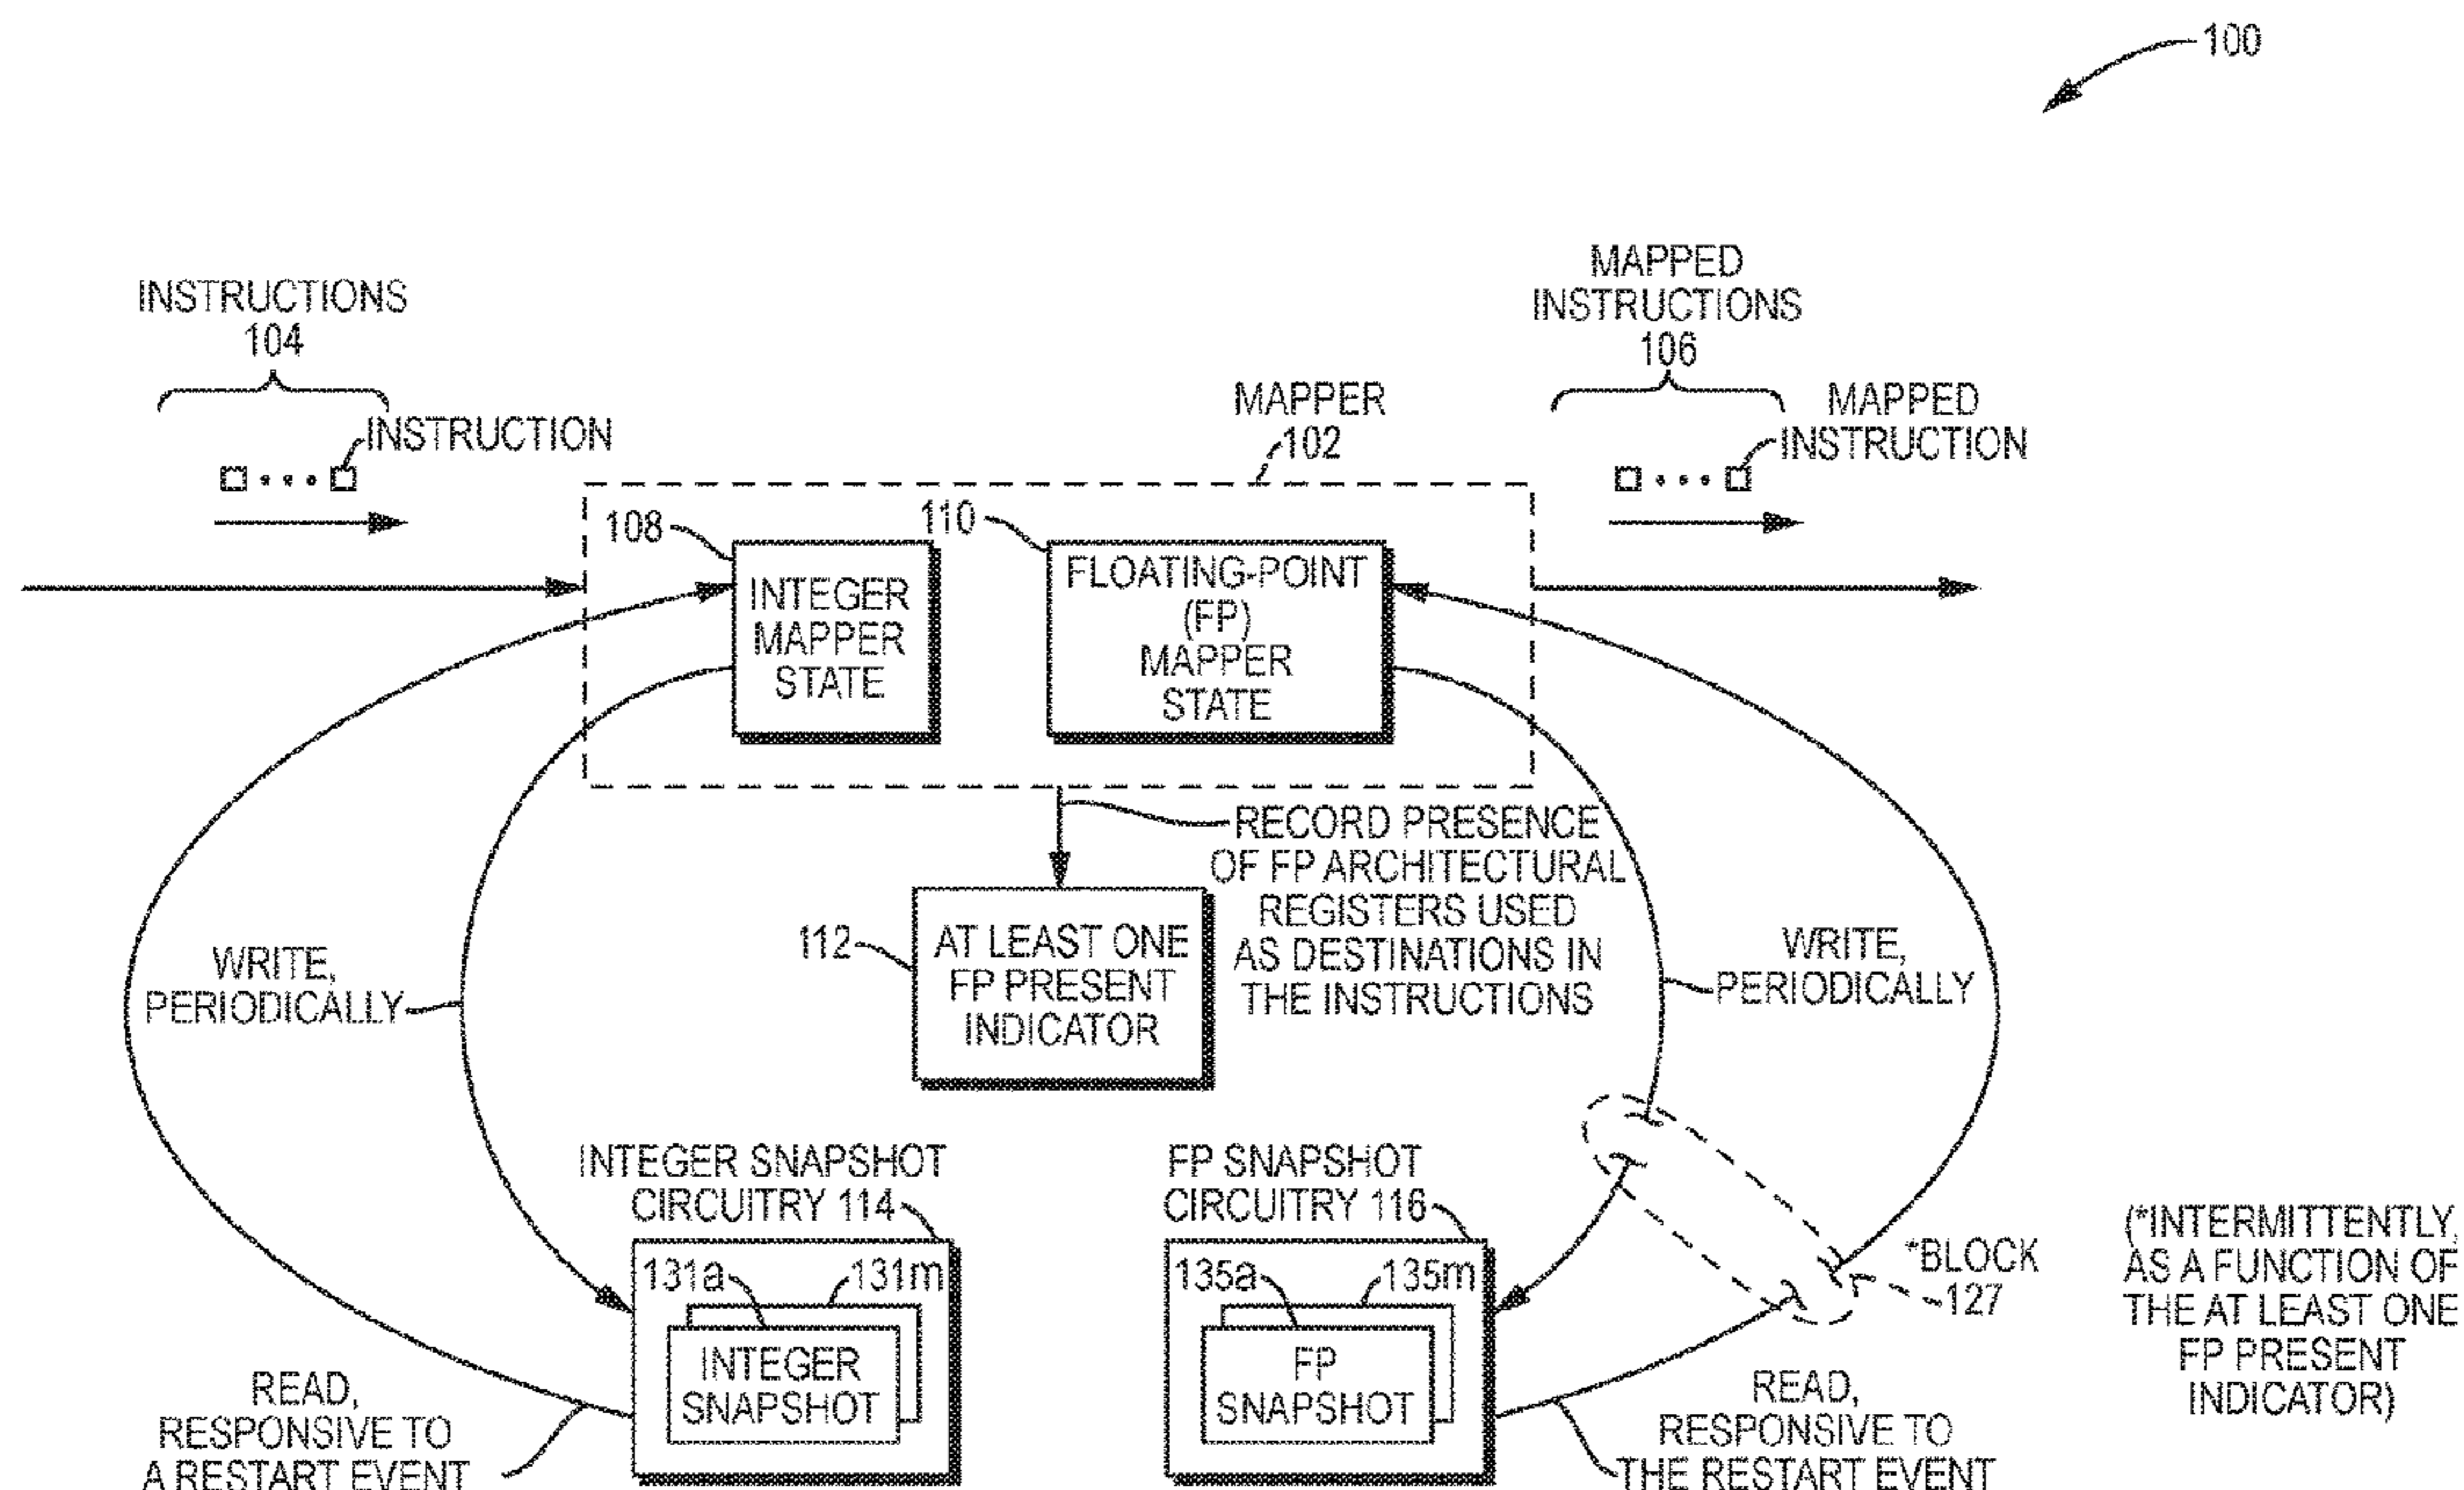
100

INSTRUCTIONS 104

INSTRUCTION

MAPPER 102

MAPPED INSTRUCTIONS 106

MAPPED INSTRUCTION

108

INTEGER MAPPER STATE

110

FLOATING-POINT (FP) MAPPER STATE

RECORD PRESENCE OF FP ARCHITECTURAL REGISTERS USED AS DESTINATIONS IN THE INSTRUCTIONS

112

AT LEAST ONE FP PRESENT INDICATOR

WRITE, PERIODICALLY

WRITE, PERIODICALLY

INTEGER SNAPSHOT CIRCUITRY 114

131a

131m

INTEGER SNAPSHOT

FP SNAPSHOT CIRCUITRY 116

135a

135m

FP SNAPSHOT

*BLOCK 127

(*INTERMITTENTLY, AS A FUNCTION OF THE AT LEAST ONE FP PRESENT INDICATOR)

READ, RESPONSIVE TO A RESTART EVENT

READ, RESPONSIVE TO THE RESTART EVENT